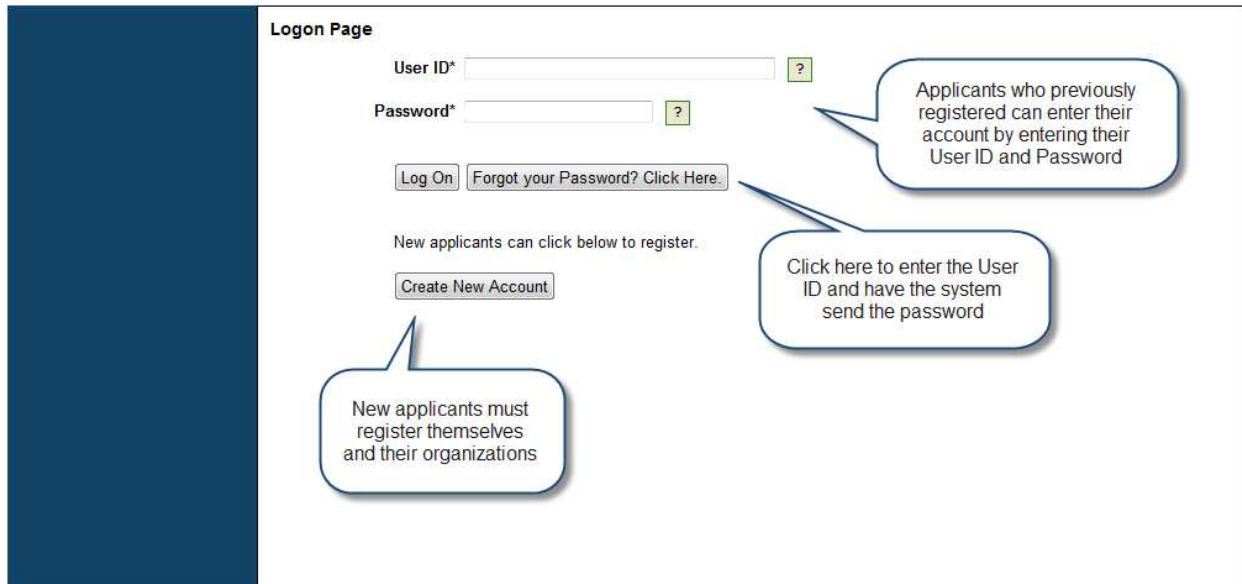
Logon Page

User ID* ?

Password* ?

Applicants who previously registered can enter their account by entering their User ID and Password

Log On Forgot your Password? Click Here.

New applicants can click below to register.

Click here to enter the User ID and have the system send the password

Create New Account

New applicants must register themselves and their organizations